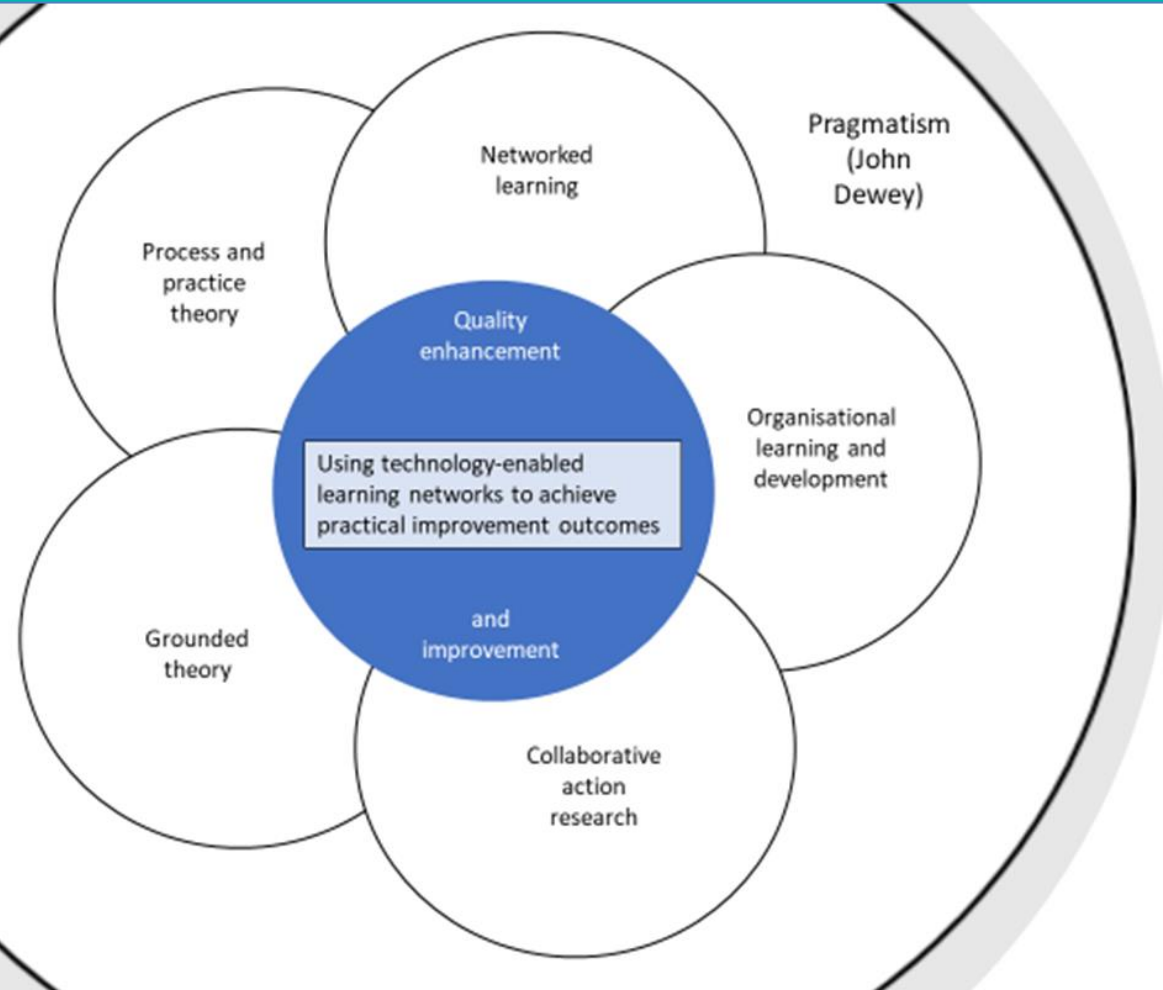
Networked learning

Pragmatism (John Dewey)

Process and practice theory

Quality enhancement

Organisational learning and development

Using technology-enabled learning networks to achieve practical improvement outcomes

Grounded theory

and improvement

Collaborative action research